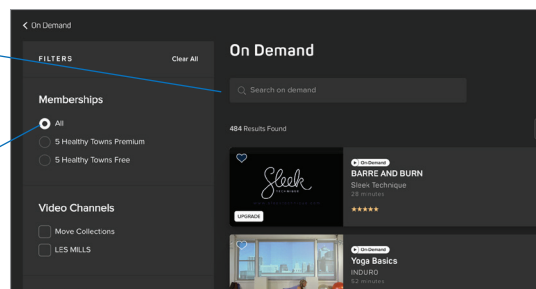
< On Demand

FILTERS
Clear All

Memberships
All
5 Healthy Towns Premium
5 Healthy Towns Free

Video Channels
Move Collections
LES MILLS

On Demand

Search on demand

484 Results Found

Sleek
UPGRADE
On Demand
BARRE AND BURN
Sleek Technique
28 minutes
★★★★★

On Demand
Yoga Basics
INDURO
52 minutes